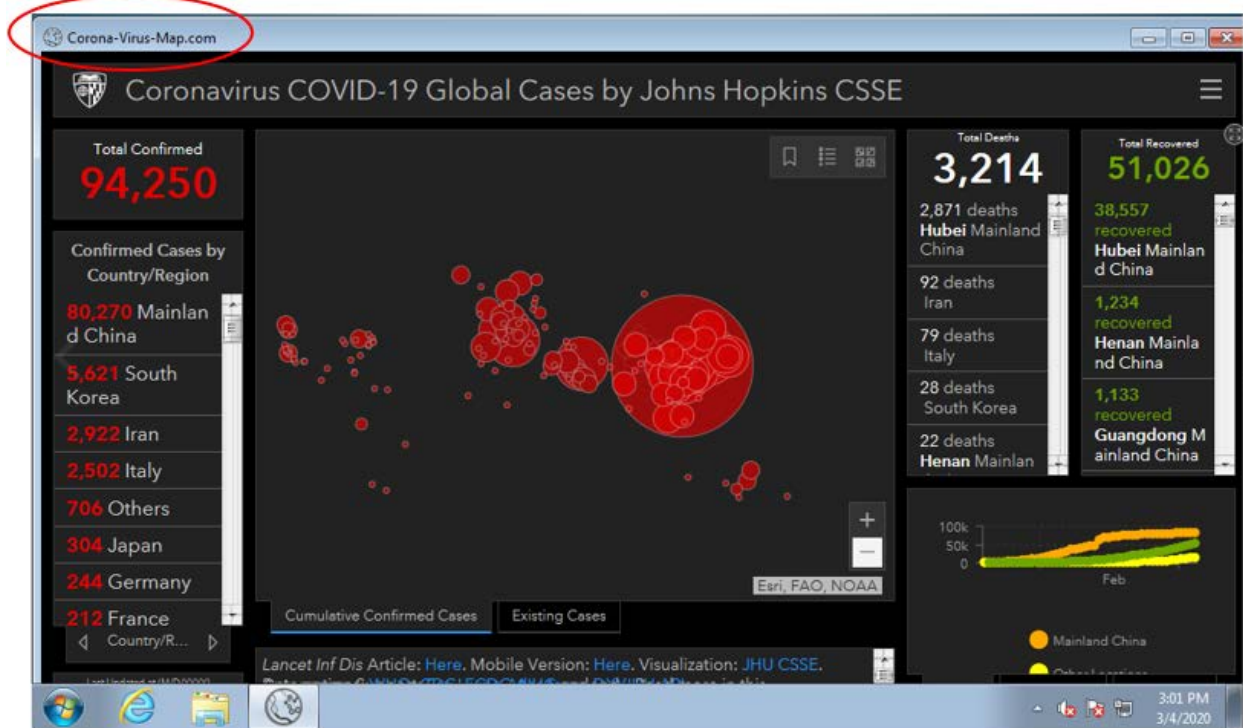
Corona-Virus-Map.com

Coronavirus COVID-19 Global Cases by Johns Hopkins CSSE

Total Confirmed
94,250

Confirmed Cases by Country/Region

80,270 Mainland China
5,621 South Korea
2,922 Iran
2,502 Italy
706 Others
304 Japan
244 Germany
212 France

Country/R...

Last Updated at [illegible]

Esri, FAO, NOAA

Cumulative Confirmed Cases
Existing Cases

Lancet Inf Dis Article: Here. Mobile Version: Here. Visualization: JHU CSSE.
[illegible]

Total Deaths
3,214

2,871 deaths
Hubei Mainland China

92 deaths
Iran

79 deaths
Italy

28 deaths
South Korea

22 deaths
Henan Mainlan

Total Recovered
51,026

38,557 recovered
Hubei Mainland China

1,234 recovered
Henan Mainland China

1,133 recovered
Guangdong Mainland China

100k
50k
0
Feb

Mainland China
Other Locations

3:01 PM
3/4/2020